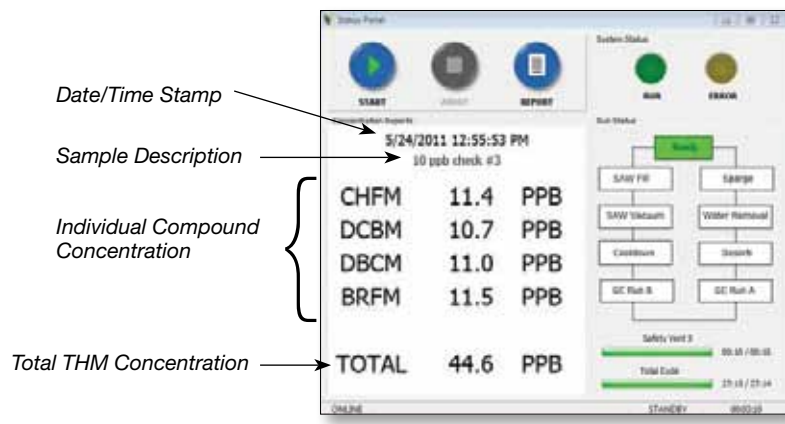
Status Panel

START

ABORT

REPORT

System Status

RUN

ERROR

Concentration Reports

Date/Time Stamp

5/24/2011 12:55:53 PM

Sample Description

10 ppb check #3

Individual Compound Concentration

| CHFM | 11.4 | PPB |
|---|---|---|
| DCBM | 10.7 | PPB |
| DBCM | 11.0 | PPB |
| BRFM | 11.5 | PPB |

Total THM Concentration

TOTAL 44.6 PPB

Run Status

Ready

SAW Fill

Sparge

SAW Vacuum

Water Removal

Cooldown

Desorb

GC Run B

GC Run A

Safety Vent 3

00:16 / 00:16

Total Cycle

23:16 / 23:14

ONLINE

STANDBY

00:03:10